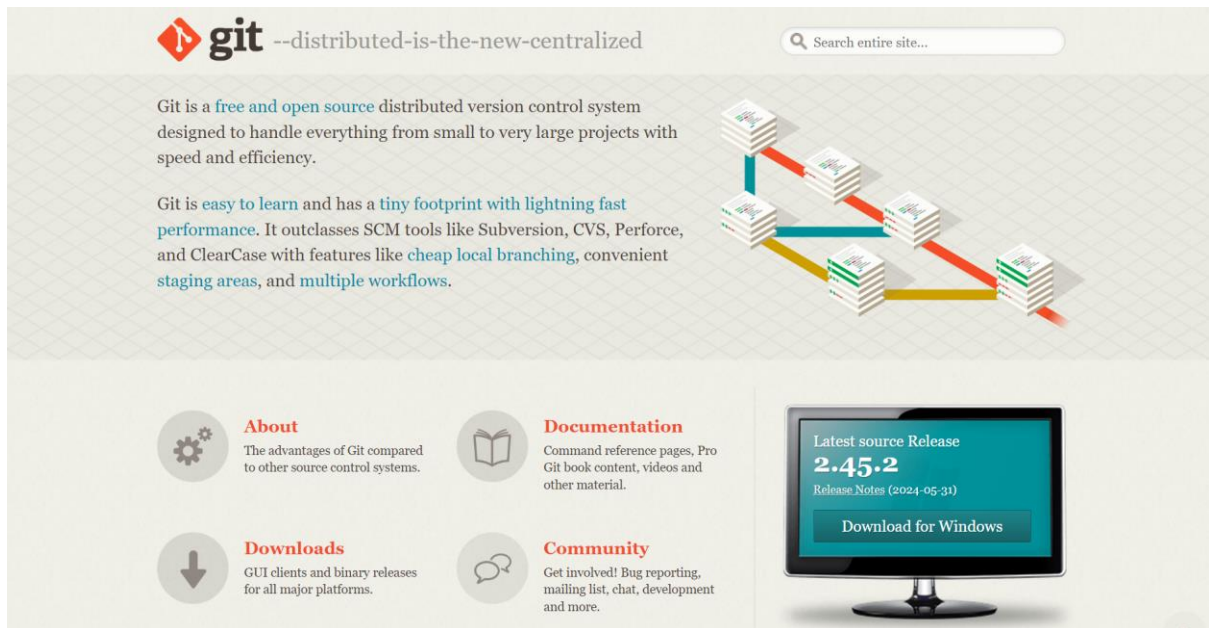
git --distributed-is-the-new-centralized

Search entire site...

Git is a free and open source distributed version control system designed to handle everything from small to very large projects with speed and efficiency.

Git is easy to learn and has a tiny footprint with lightning fast performance. It outclasses SCM tools like Subversion, CVS, Perforce, and ClearCase with features like cheap local branching, convenient staging areas, and multiple workflows.

About
The advantages of Git compared to other source control systems.

Documentation
Command reference pages, Pro Git book content, videos and other material.

Downloads
GUI clients and binary releases for all major platforms.

Community
Get involved! Bug reporting, mailing list, chat, development and more.

Latest source Release
2.45.2
Release Notes (2024-05-31)
Download for Windows